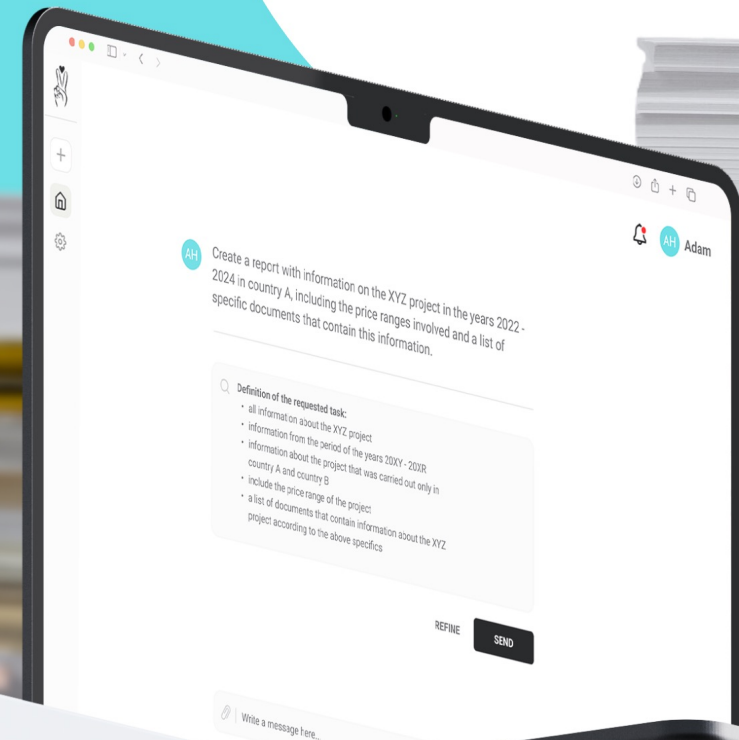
AH Adam

AH Create a report with information on the XYZ project in the years 2022 - 2024 in country A, including the price ranges involved and a list of specific documents that contain this information.

Definition of the requested task:
• all information about the XYZ project
• information from the period of the years 20XY - 20XR
• information about the project that was carried out only in country A and country B
• include the price range of the project
• a list of documents that contain information about the XYZ project according to the above specifics

REFINE SEND

Write a message here...